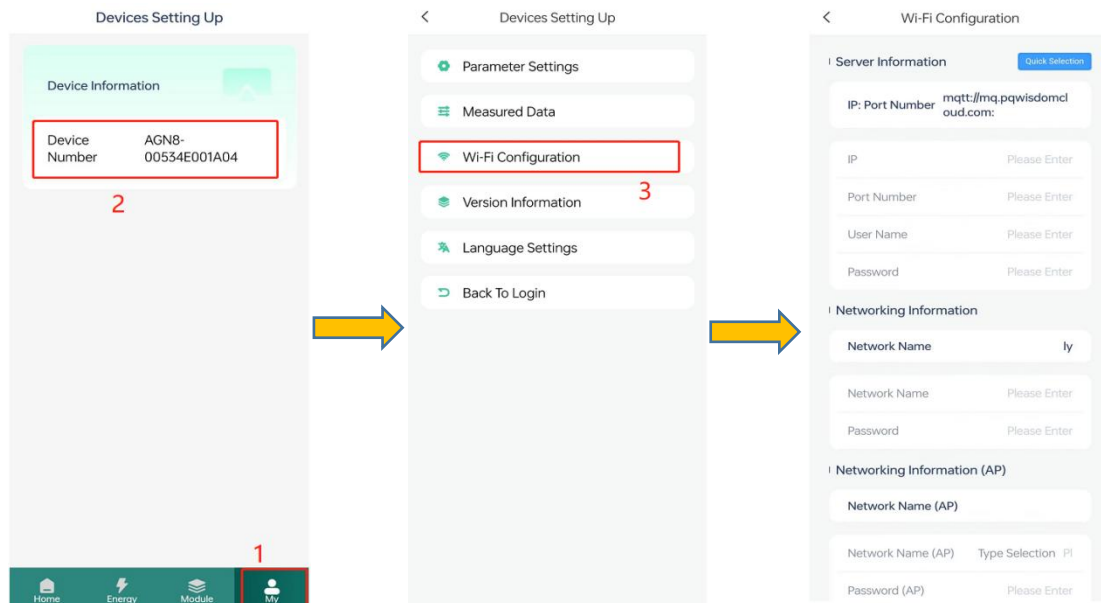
Devices Setting Up

Device Information

Device Number AGN8-00534E001A04

2

1

Home Energy Module My

Devices Setting Up

Parameter Settings

Measured Data

Wi-Fi Configuration

3

Version Information

Language Settings

Back To Login

Wi-Fi Configuration

Server Information Quick Selection

IP: Port Number mqtt://mq.pqwisdomcloud.com:

IP Please Enter

Port Number Please Enter

User Name Please Enter

Password Please Enter

Networking Information

Network Name ly

Network Name Please Enter

Password Please Enter

Networking Information (AP)

Network Name (AP)

Network Name (AP) Type Selection Pl

Password (AP) Please Enter